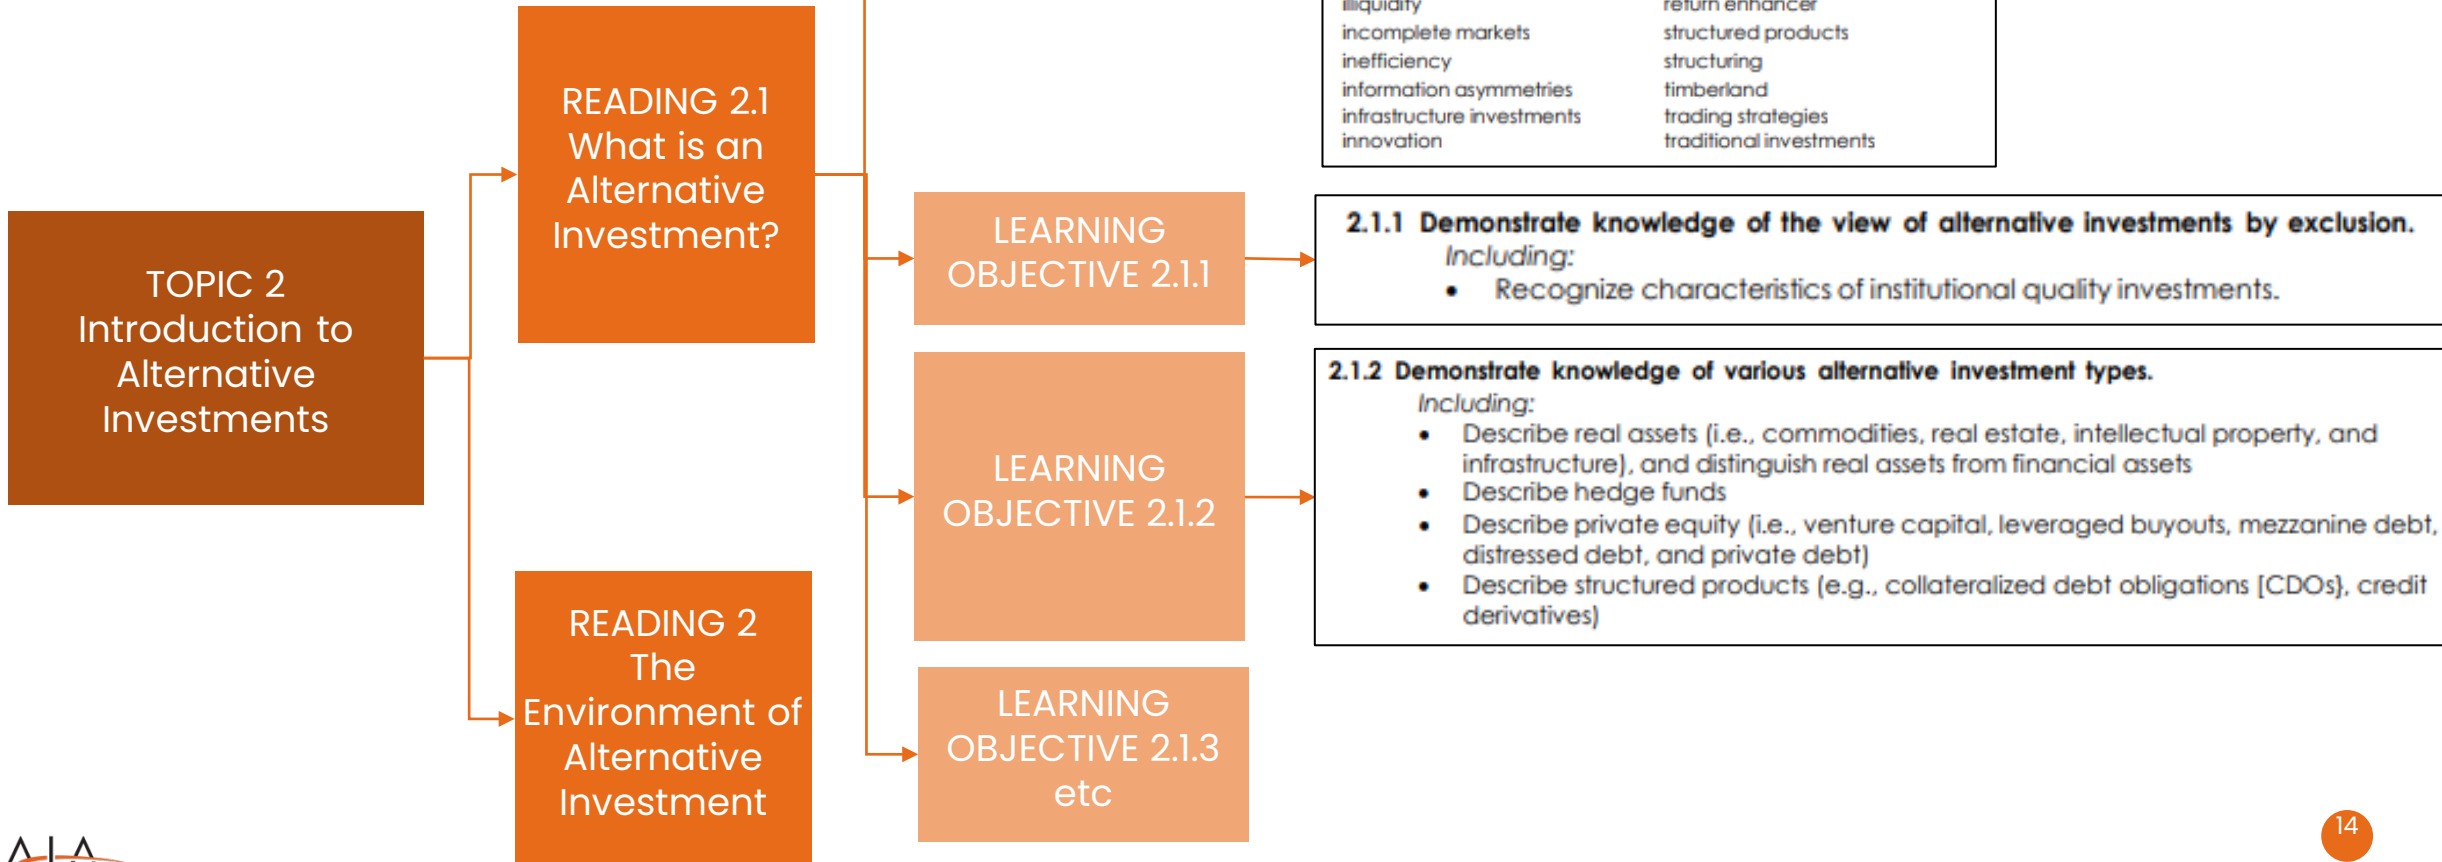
TOPIC 2
Introduction to Alternative Investments

READING 2.1
What is an Alternative Investment?

READING 2
The Environment of Alternative Investment

LEARNING OBJECTIVE 2.1.1

LEARNING OBJECTIVE 2.1.2

LEARNING OBJECTIVE 2.1.3 etc

| illiquidity | return enhancer |
|---|---|
| incomplete markets | structured products |
| inefficiency | structuring |
| information asymmetries | timberland |
| infrastructure investments | trading strategies |
| innovation | traditional investments |

2.1.1 Demonstrate knowledge of the view of alternative investments by exclusion.
Including:
• Recognize characteristics of institutional quality investments.

2.1.2 Demonstrate knowledge of various alternative investment types.
Including:
• Describe real assets (i.e., commodities, real estate, intellectual property, and infrastructure), and distinguish real assets from financial assets
• Describe hedge funds
• Describe private equity (i.e., venture capital, leveraged buyouts, mezzanine debt, distressed debt, and private debt)
• Describe structured products (e.g., collateralized debt obligations [CDOs], credit derivatives)

AIA

14